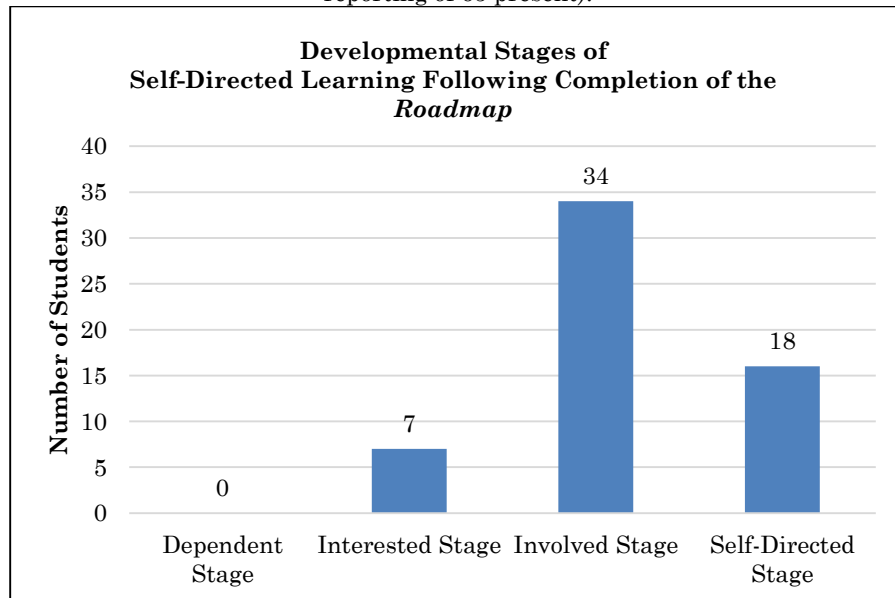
reporting of 59 present).

**Developmental Stages of Self-Directed Learning Following Completion of the *Roadmap***

Number of Students

40
35
30
25
20
15
10
5
0

0
7
34
18

Dependent Stage
Interested Stage
Involved Stage
Self-Directed Stage